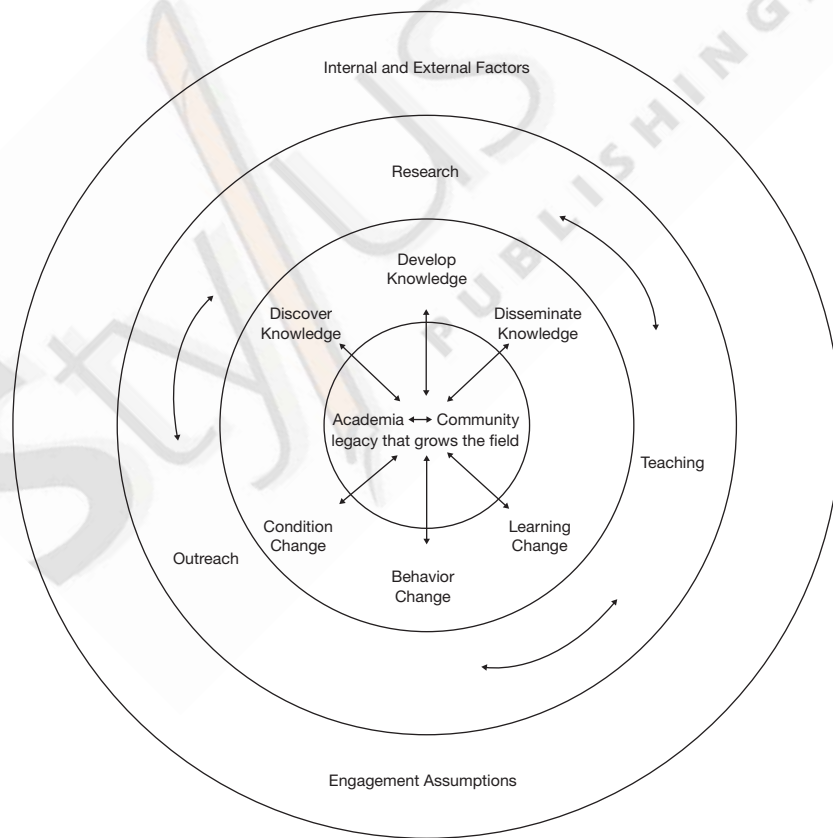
Internal and External Factors

Research

Develop Knowledge

Discover Knowledge

Disseminate Knowledge

Academia ↔ Community legacy that grows the field

Teaching

Condition Change

Learning Change

Outreach

Behavior Change

Engagement Assumptions

STYLUS PUBLISHING